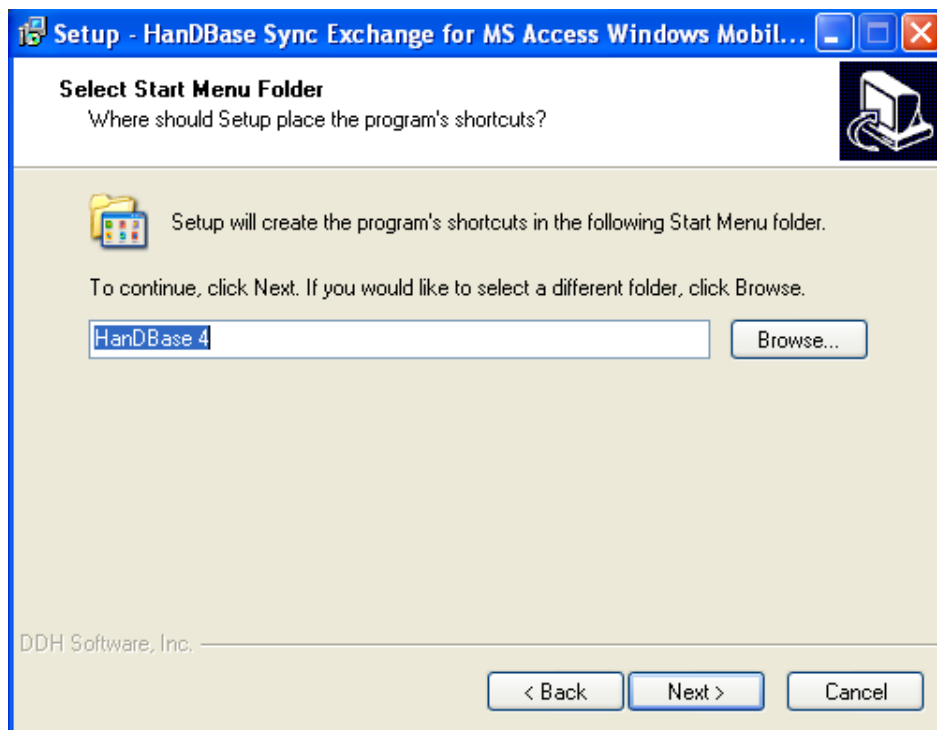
Setup - HanDBase Sync Exchange for MS Access Windows Mobil...

Select Start Menu Folder
Where should Setup place the program's shortcuts?

Setup will create the program's shortcuts in the following Start Menu folder.

To continue, click Next. If you would like to select a different folder, click Browse.

HanDBase 4

Browse...

DDH Software, Inc.

< Back

Next >

Cancel